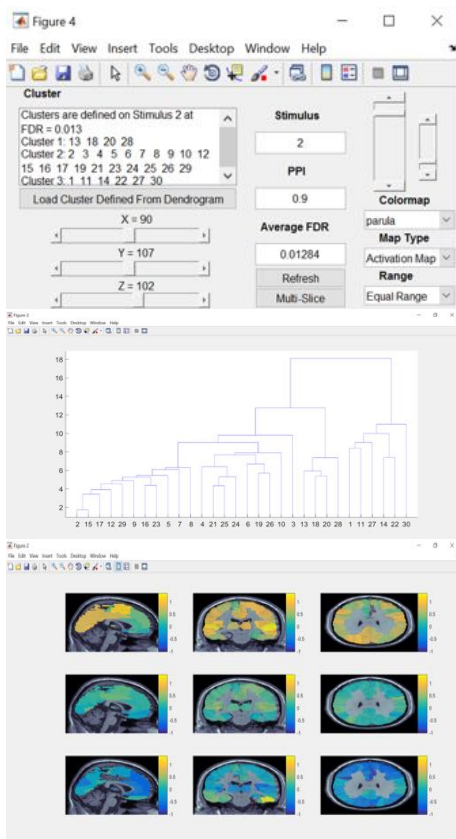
Figure 4

File Edit View Insert Tools Desktop Window Help

Cluster

Clusters are defined on Stimulus 2 at FDR = 0.013
Cluster 1: 13 18 20 28
Cluster 2: 2 3 4 5 6 7 8 9 10 12 15 16 17 19 21 23 24 25 26 29
Cluster 3: 1 11 14 22 27 30

Load Cluster Defined From Dendrogram

X = 90

Y = 107

Z = 102

Stimulus

2

PPI

0.9

Average FDR

0.01284

Refresh

Multi-Slice

Colormap

parula

Map Type

Activation Map

Range

Equal Range

Figure 2

File Edit View Insert Tools Desktop Window Help

18
16
14
12
10
8
6
4
2

2 15 17 12 29 9 16 23 5 7 8 4 21 25 24 6 19 26 10 3 13 18 20 28 1 11 27 14 22 30

Figure 2

File Edit View Insert Tools Desktop Window Help

1
0.5
0
-0.5
-1